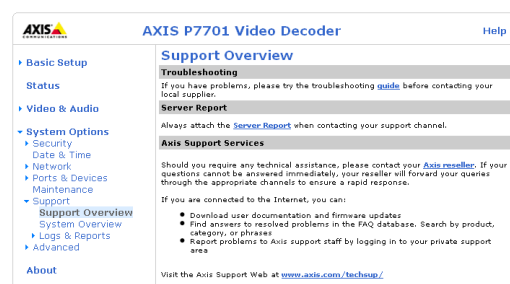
AXIS COMMUNICATIONS

AXIS P7701 Video Decoder

Help

Basic Setup

Status

Video & Audio

System Options
Security
Date & Time
Network
Ports & Devices
Maintenance
Support
Support Overview
System Overview
Logs & Reports
Advanced

About

Support Overview

Troubleshooting

If you have problems, please try the troubleshooting guide before contacting your local supplier.

Server Report

Always attach the Server Report when contacting your support channel.

Axis Support Services

Should you require any technical assistance, please contact your Axis reseller. If your questions cannot be answered immediately, your reseller will forward your queries through the appropriate channels to ensure a rapid response.

If you are connected to the Internet, you can:

- Download user documentation and firmware updates
- Find answers to resolved problems in the FAQ database. Search by product, category, or phrases
- Report problems to Axis support staff by logging in to your private support area

Visit the Axis Support Web at www.axis.com/techsup/